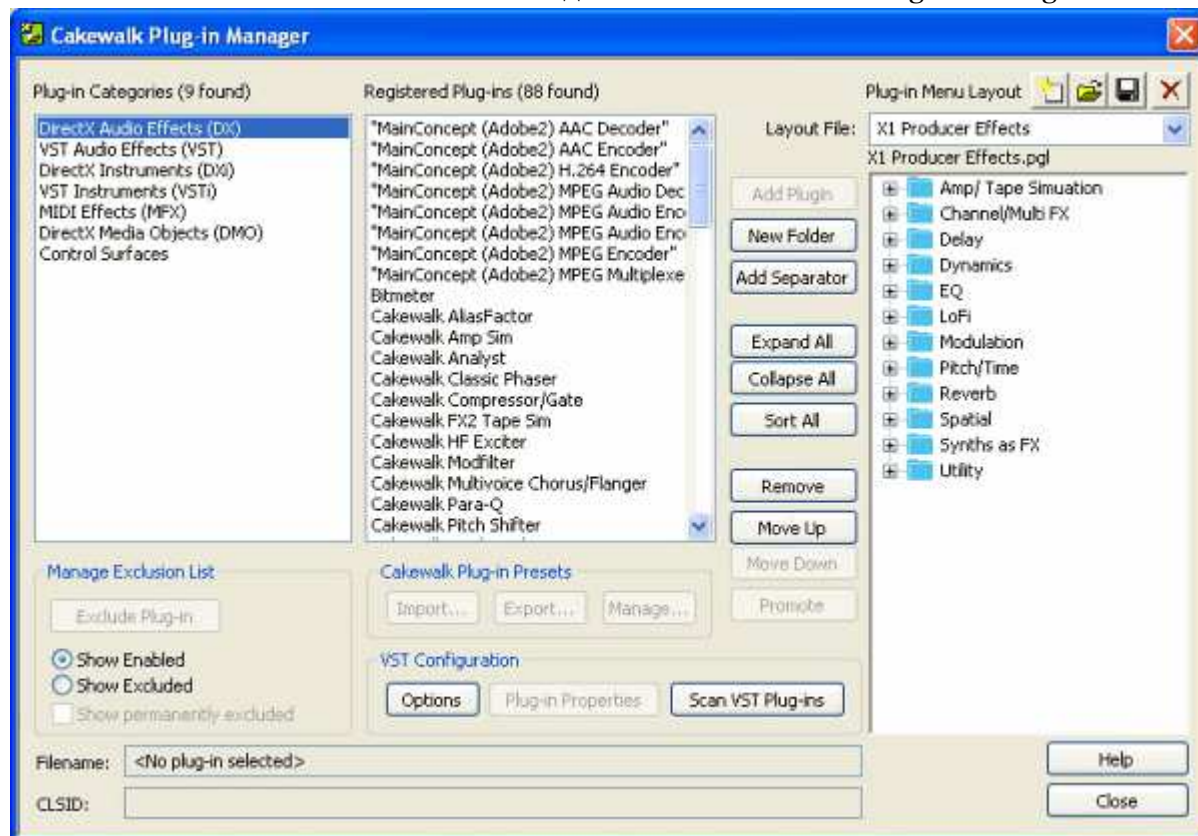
Cakewalk Plug-in Manager

Plug-in Categories (9 found)
DirectX Audio Effects (DX)
VST Audio Effects (VST)
DirectX Instruments (DXi)
VST Instruments (VSTi)
MIDI Effects (MFX)
DirectX Media Objects (DMO)
Control Surfaces

Registered Plug-ins (88 found)
"MainConcept (Adobe2) AAC Decoder"
"MainConcept (Adobe2) AAC Encoder"
"MainConcept (Adobe2) H.264 Encoder"
"MainConcept (Adobe2) MPEG Audio Dec
"MainConcept (Adobe2) MPEG Audio Enc
"MainConcept (Adobe2) MPEG Audio Enc
"MainConcept (Adobe2) MPEG Encoder"
"MainConcept (Adobe2) MPEG Multiplexe
Bitmeter
Cakewalk AliasFactor
Cakewalk Amp Sim
Cakewalk Analyst
Cakewalk Classic Phaser
Cakewalk Compressor/Gate
Cakewalk FX2 Tape Sim
Cakewalk HF Exciter
Cakewalk Modfilter
Cakewalk Multivoice Chorus/Flanger
Cakewalk Para-Q
Cakewalk Pitch Shifter

Plug-in Menu Layout
Layout File: X1 Producer Effects
X1 Producer Effects.pgl

Add Plugin
New Folder
Add Separator
Expand All
Collapse All
Sort All
Remove
Move Up
Move Down
Promote

Amp/ Tape Simuation
Channel/Multi FX
Delay
Dynamics
EQ
LoFi
Modulation
Pitch/Time
Reverb
Spatial
Synths as FX
Utility

Manage Exclusion List
Exclude Plug-in
Show Enabled
Show Excluded
Show permanently excluded

Cakewalk Plug-in Presets
Import... Export... Manage...

VST Configuration
Options Plug-in Properties Scan VST Plug-ins

Filename: <No plug-in selected>
CLSID:

Help
Close